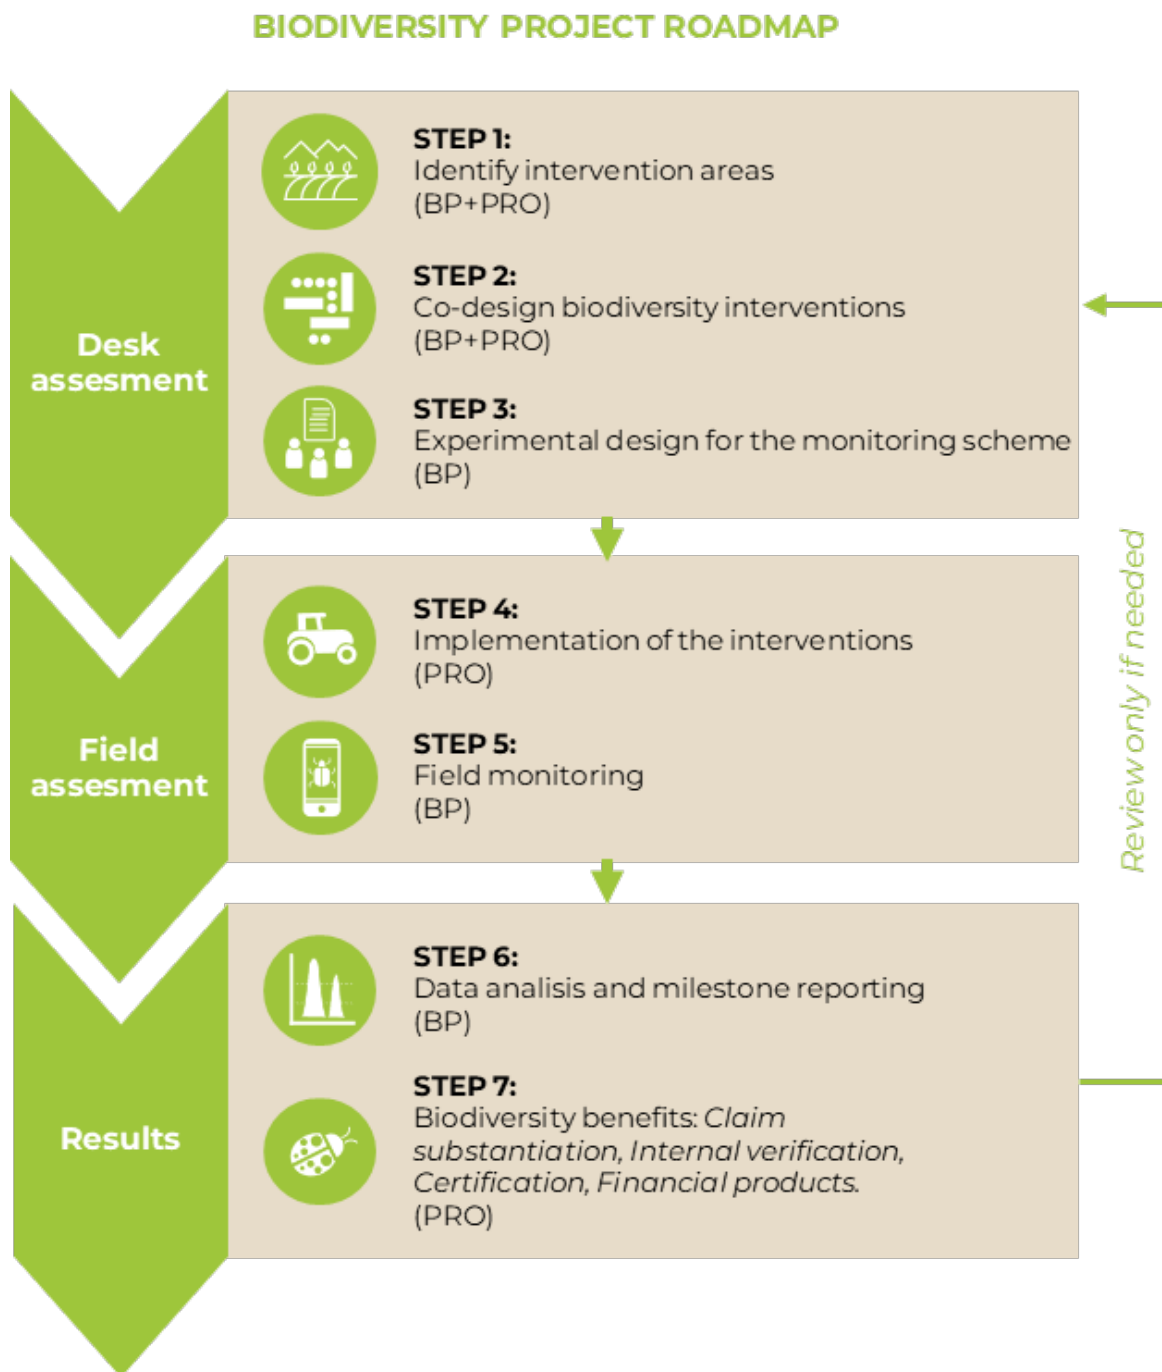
BIODIVERSITY PROJECT ROADMAP

Desk assesment

STEP 1:
Identify intervention areas
(BP+PRO)

STEP 2:
Co-design biodiversity interventions
(BP+PRO)

STEP 3:
Experimental design for the monitoring scheme
(BP)

Field assesment

STEP 4:
Implementation of the interventions
(PRO)

STEP 5:
Field monitoring
(BP)

Results

STEP 6:
Data analisis and milestone reporting
(BP)

STEP 7:
Biodiversity benefits: *Claim substantiation, Internal verification, Certification, Financial products.*
(PRO)

Review only if needed